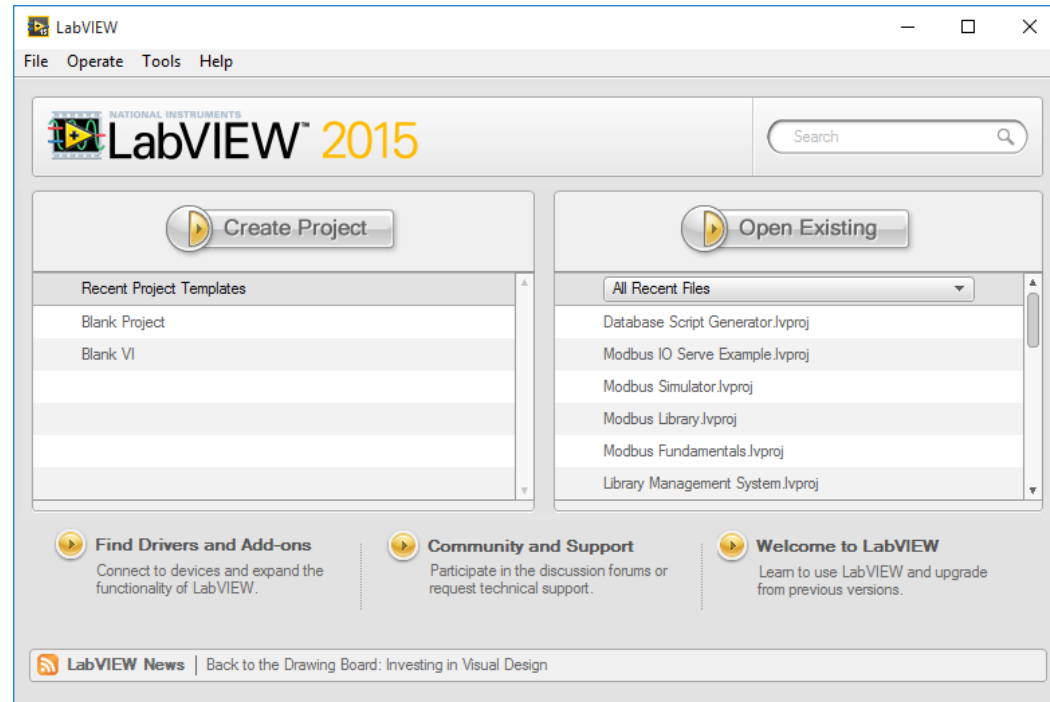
LabVIEW

File Operate Tools Help

NATIONAL INSTRUMENTS
LabVIEW™ 2015

Search

Create Project

Open Existing

Recent Project Templates

Blank Project

Blank VI

All Recent Files

Database Script Generator.lvproj

Modbus IO Serve Example.lvproj

Modbus Simulator.lvproj

Modbus Library.lvproj

Modbus Fundamentals.lvproj

Library Management System.lvproj

Find Drivers and Add-ons

Connect to devices and expand the functionality of LabVIEW.

Community and Support

Participate in the discussion forums or request technical support.

Welcome to LabVIEW

Learn to use LabVIEW and upgrade from previous versions.

LabVIEW News | Back to the Drawing Board: Investing in Visual Design